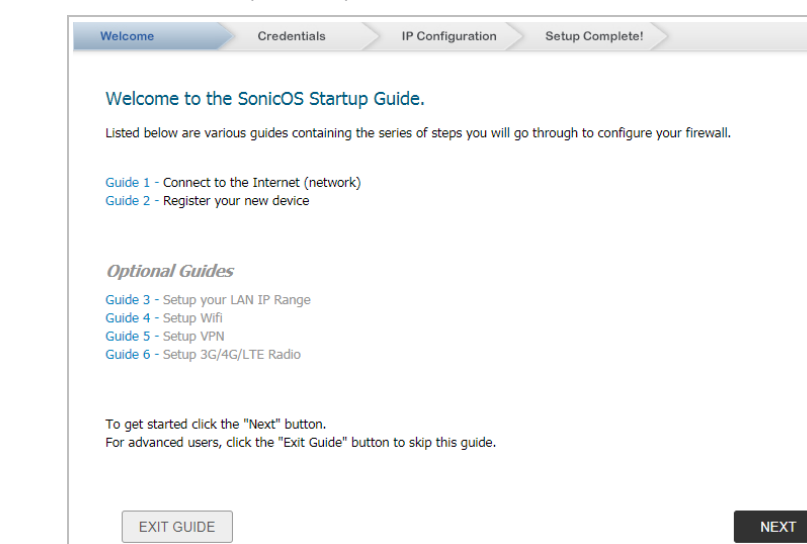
Welcome
Credentials
IP Configuration
Setup Complete!

Welcome to the SonicOS Startup Guide.

Listed below are various guides containing the series of steps you will go through to configure your firewall.

Guide 1 - Connect to the Internet (network)
Guide 2 - Register your new device

Optional Guides

Guide 3 - Setup your LAN IP Range
Guide 4 - Setup Wifi
Guide 5 - Setup VPN
Guide 6 - Setup 3G/4G/LTE Radio

To get started click the "Next" button.
For advanced users, click the "Exit Guide" button to skip this guide.

EXIT GUIDE
NEXT